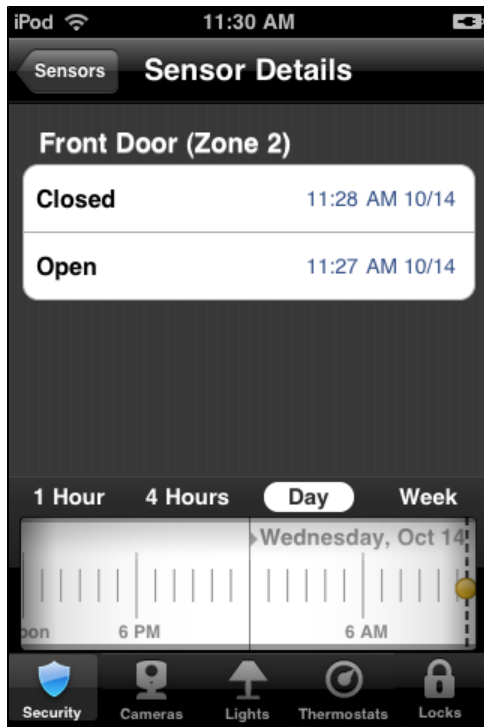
iPod 11:30 AM

Sensors Sensor Details

Front Door (Zone 2)

| | |
|---|---|
| Closed | 11:28 AM 10/14 |
| Open | 11:27 AM 10/14 |

1 Hour 4 Hours Day Week

Wednesday, Oct 14

oon 6 PM 6 AM

Security Cameras Lights Thermostats Locks